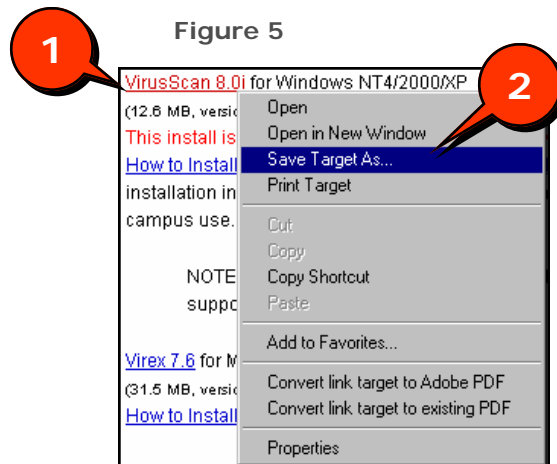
Figure 5

1

VirusScan 8.0i for Windows NT4/2000/XP

(12.6 MB, versio

This install is

How to Install

installation in

campus use.

NOTE

suppo

Virex 7.6 for M

(31.5 MB, versio

How to Install

2

Open
Open in New Window
Save Target As...
Print Target

Cut
Copy
Copy Shortcut
Paste

Add to Favorites...

Convert link target to Adobe PDF
Convert link target to existing PDF

Properties